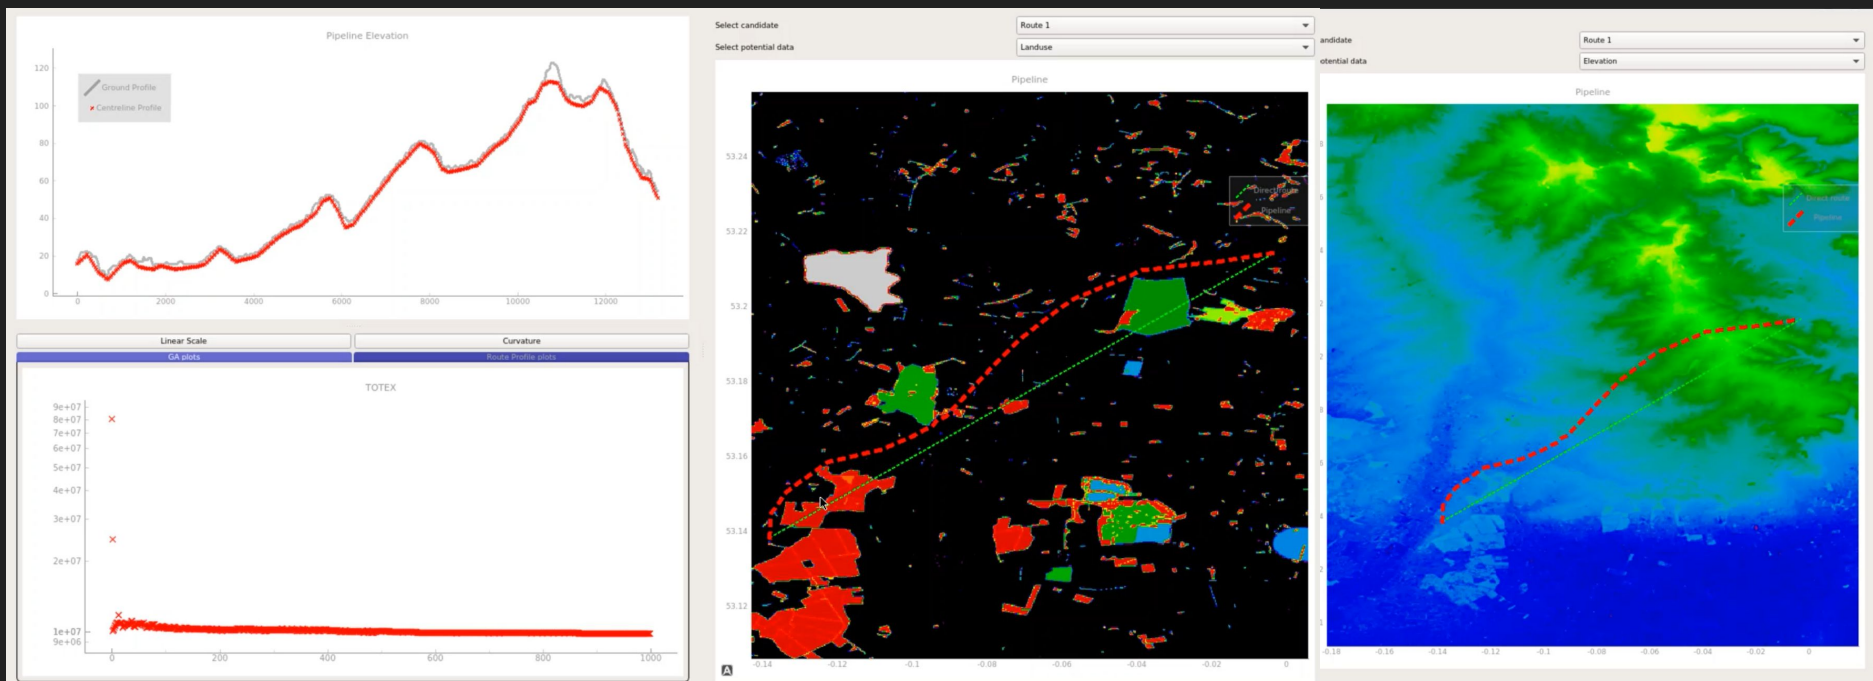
Pipeline Elevation

Ground Profile
Centreline Profile

120
100
80
60
40
20
0

0
2000
4000
6000
8000
10000
12000

Linear Scale
Curvature
GA plots
Route Profile plots

TOTEX

9e+07
8e+07
7e+07
6e+07
5e+07
4e+07
3e+07
2e+07
1e+07
9e+06

0
200
400
600
800
1000

Select candidate
Route 1
Select potential data
Landuse

Pipeline

Direct route
Pipeline

53.24
53.22
53.2
53.18
53.16
53.14
53.12

-0.14
-0.12
-0.1
-0.08
-0.06
-0.04
-0.02
0

andidate
Route 1
otential data
Elevation

Pipeline

Direct route
Pipeline

-0.18
-0.16
-0.14
-0.12
-0.1
-0.08
-0.06
-0.04
-0.02
0